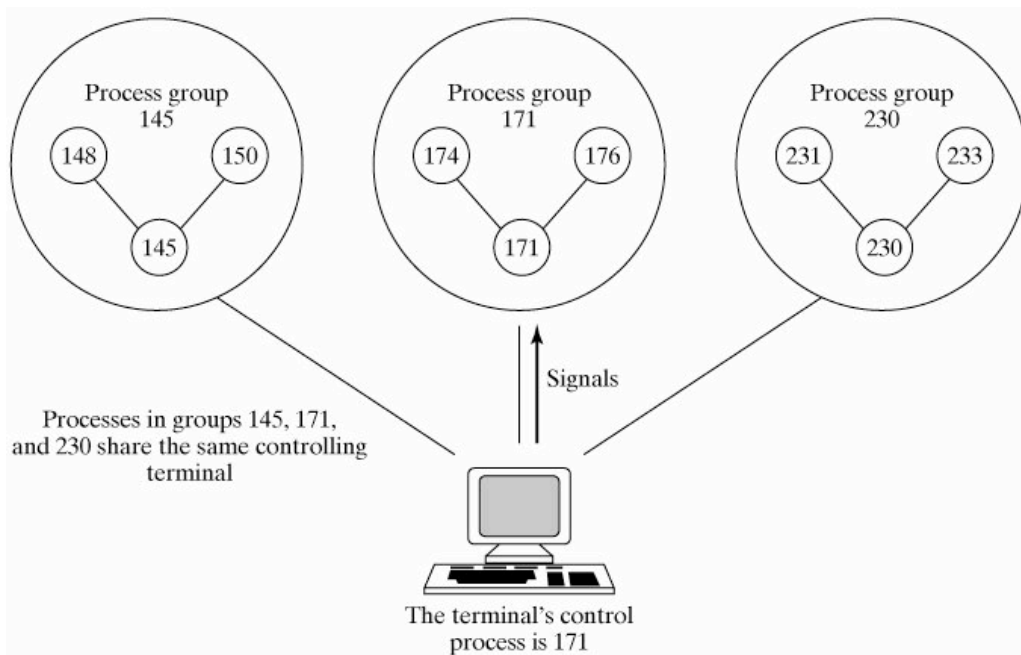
Process group 145

148

150

145

Process group 171

174

176

171

Process group 230

231

233

230

Signals

Processes in groups 145, 171, and 230 share the same controlling terminal

The terminal's control process is 171